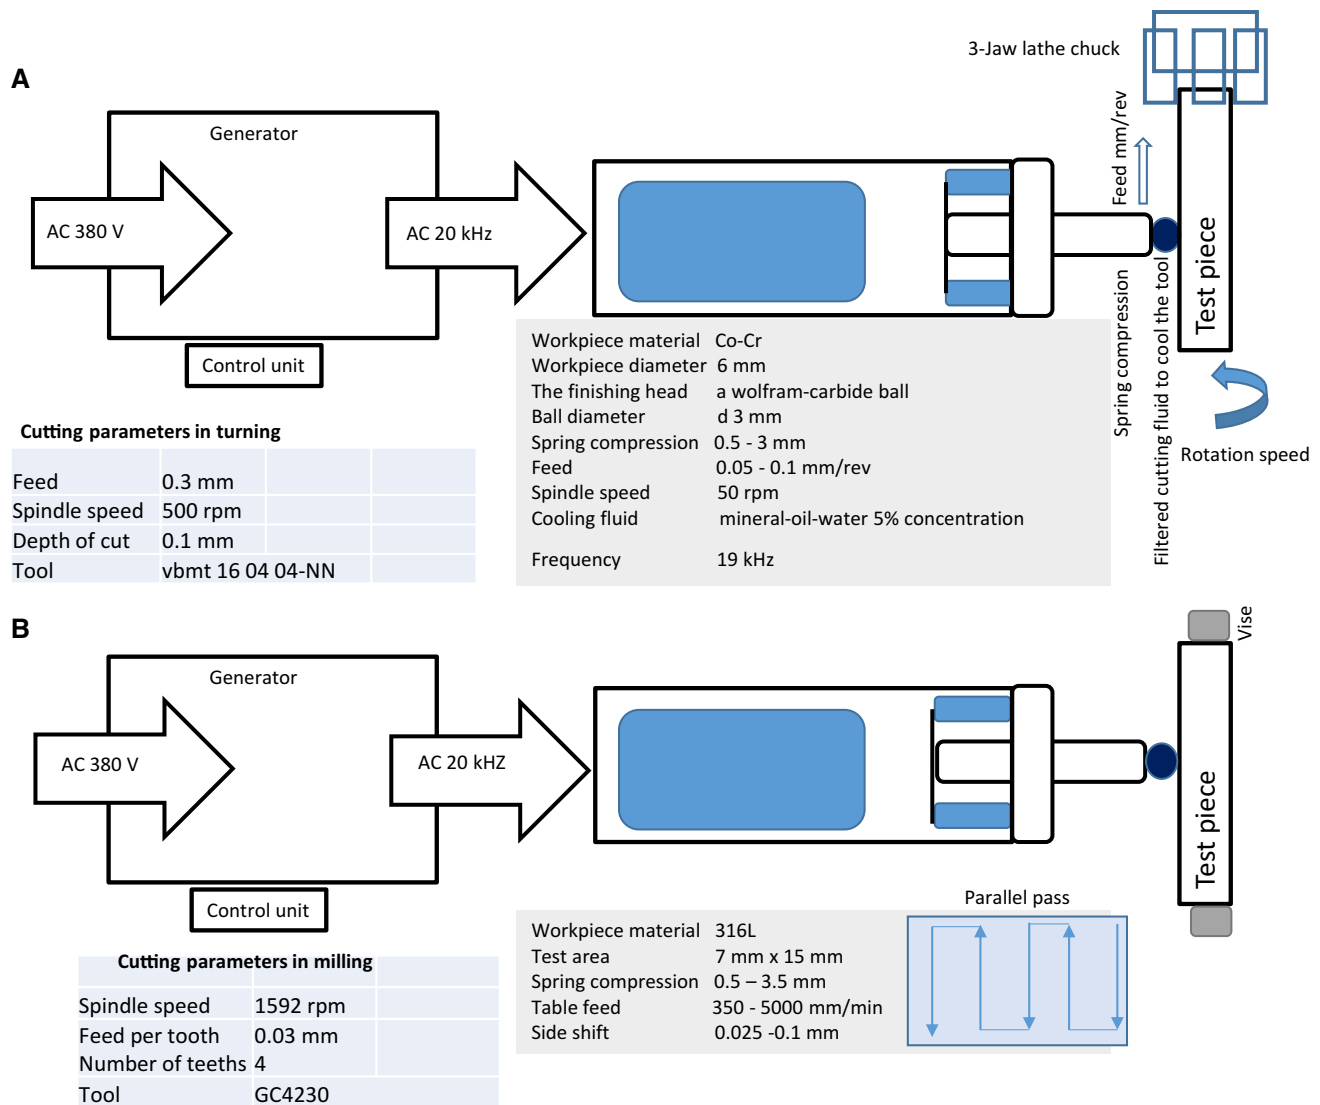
A

Generator

AC 380 V

AC 20 kHz

Control unit

3-Jaw lathe chuck

Feed mm/rev

Test piece

Spring compression

Filtered cutting fluid to cool the tool

Rotation speed

Cutting parameters in turning

| | | | |
|---|---|---|---|
| Feed | 0.3 mm | | |
| Spindle speed | 500 rpm | | |
| Depth of cut | 0.1 mm | | |
| Tool | vbmt 16 04 04-NN | | |

Workpiece material Co-Cr
Workpiece diameter 6 mm
The finishing head a wolfram-carbide ball
Ball diameter d 3 mm
Spring compression 0.5 - 3 mm
Feed 0.05 - 0.1 mm/rev
Spindle speed 50 rpm
Cooling fluid mineral-oil-water 5% concentration

Frequency 19 kHz

B

Generator

AC 380 V

AC 20 kHZ

Control unit

Vise

Test piece

Parallel pass

Cutting parameters in milling

| | | |
|---|---|---|
| Spindle speed | 1592 rpm | |
| Feed per tooth | 0.03 mm | |
| Number of teeths | 4 | |
| Tool | GC4230 | |

Workpiece material 316L
Test area 7 mm x 15 mm
Spring compression 0.5 – 3.5 mm
Table feed 350 - 5000 mm/min
Side shift 0.025 -0.1 mm